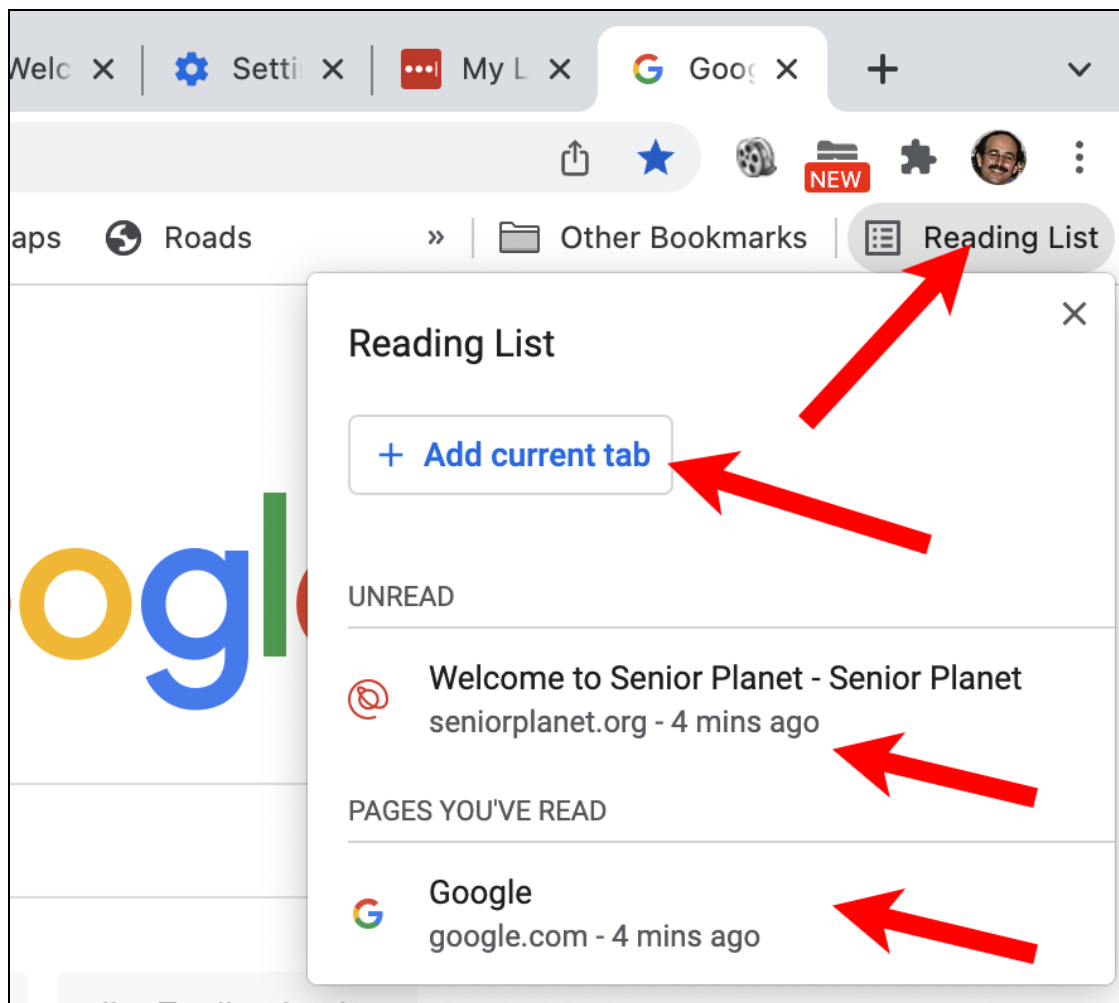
Welc ×
Setti ×
My L ×
Goog ×
+

NEW

aps
Roads
»
Other Bookmarks
Reading List

Reading List
×

+ Add current tab

UNREAD

Welcome to Senior Planet - Senior Planet
seniorplanet.org - 4 mins ago

PAGES YOU'VE READ

Google
google.com - 4 mins ago

ogl